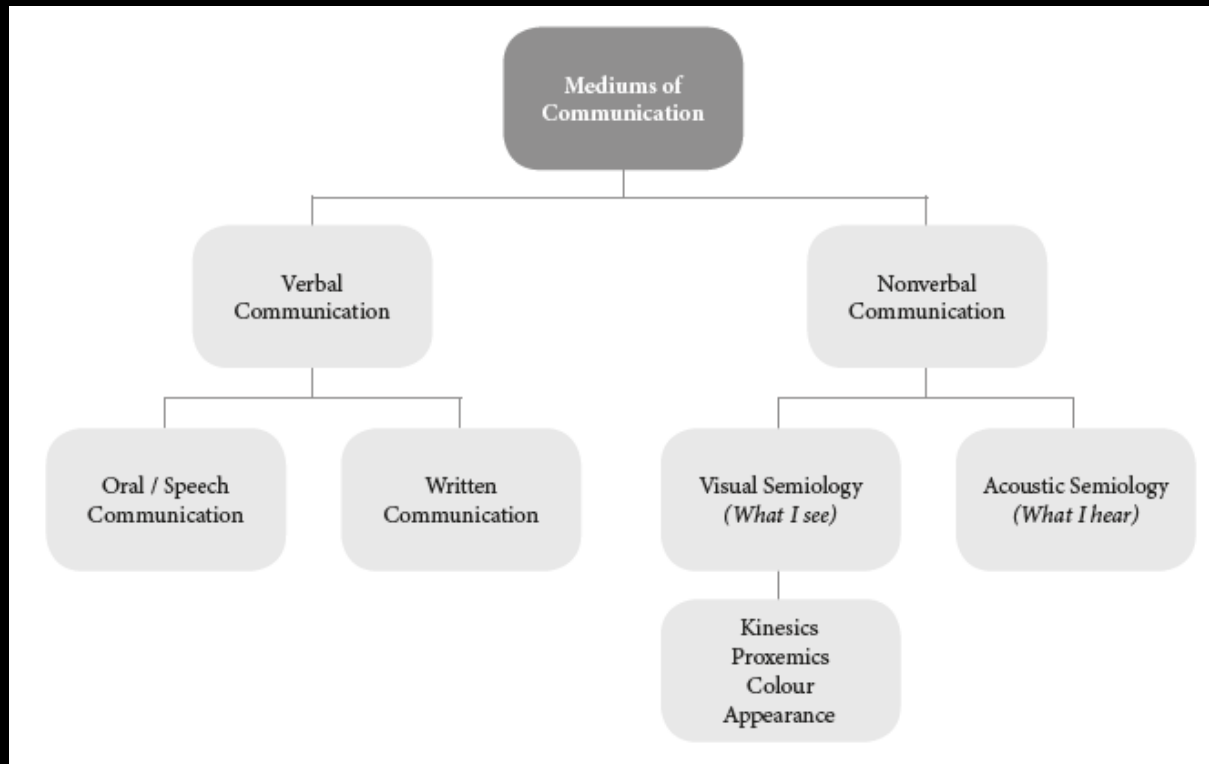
Mediums of Communication

Verbal Communication

Nonverbal Communication

Oral / Speech Communication

Written Communication

Visual Semiology
*(What I see)*

Acoustic Semiology
*(What I hear)*

Kinesics
Proxemics
Colour
Appearance